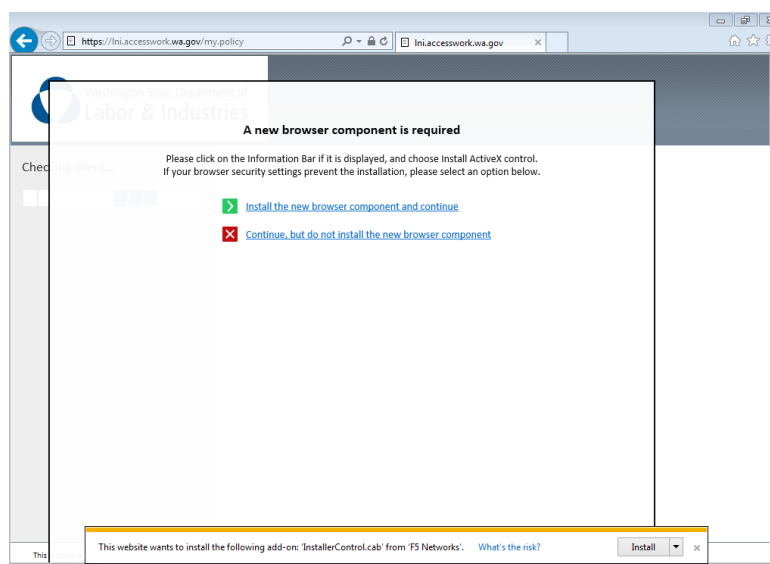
https://lni.accesswork.wa.gov/my.policy

lni.accesswork.wa.gov

Washington State Department of
Labor & Industries

Checking client...

A new browser component is required

Please click on the Information Bar if it is displayed, and choose Install ActiveX control.
If your browser security settings prevent the installation, please select an option below.

Install the new browser component and continue

Continue, but do not install the new browser component

This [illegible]

This website wants to install the following add-on: 'InstallerControl.cab' from 'F5 Networks'. What's the risk?

Install